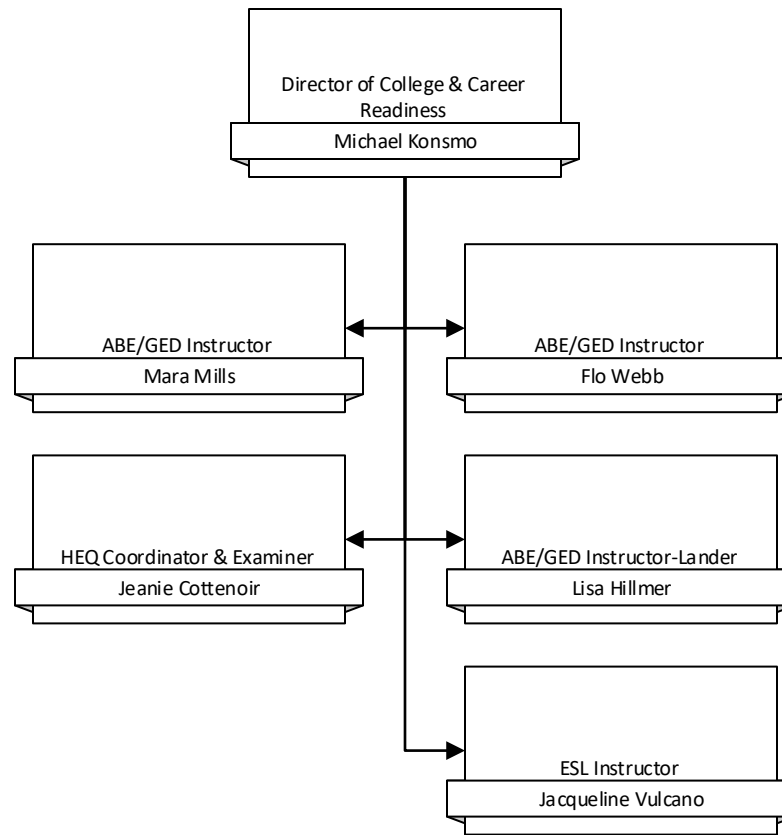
Director of College & Career Readiness
Michael Konsmo

ABE/GED Instructor
Mara Mills

ABE/GED Instructor
Flo Webb

HEQ Coordinator & Examiner
Jeanie Cottenoir

ABE/GED Instructor-Lander
Lisa Hillmer

ESL Instructor
Jacqueline Vulcano